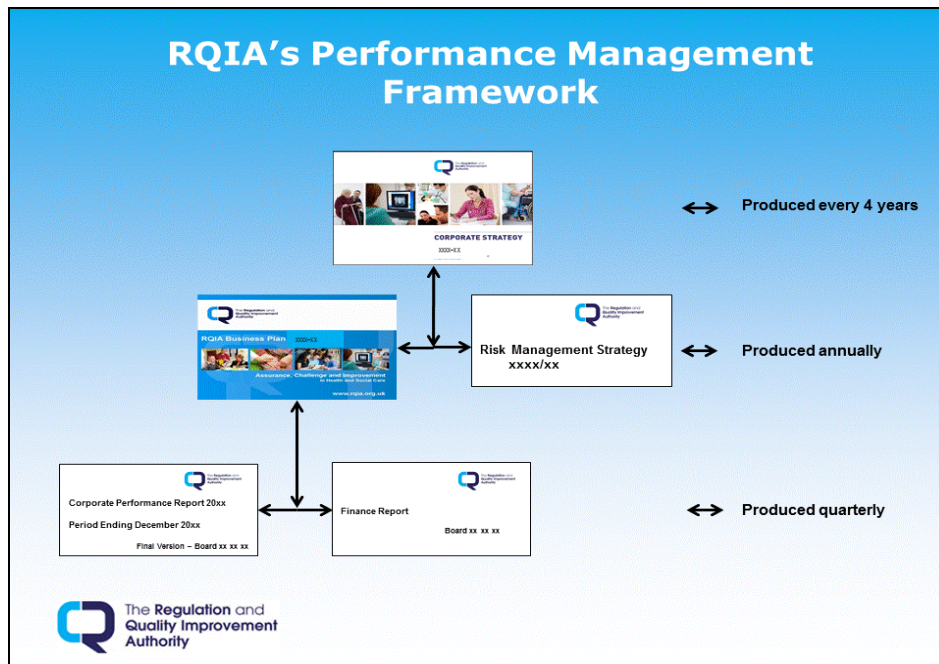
RQIA's Performance Management Framework

The Regulation and Quality Improvement Authority

CORPORATE STRATEGY

XXXX-XX

Produced every 4 years

The Regulation and Quality Improvement Authority

RQIA Business Plan XXXX-XX

Assurance, Challenge and Improvement in Health and Social Care

www.rqia.org.uk

The Regulation and Quality Improvement Authority

Risk Management Strategy xxxx/xx

Produced annually

The Regulation and Quality Improvement Authority

Corporate Performance Report 20xx

Period Ending December 20xx

Final Version – Board xx xx xx

The Regulation and Quality Improvement Authority

Finance Report

Board xx xx xx

Produced quarterly

The Regulation and Quality Improvement Authority